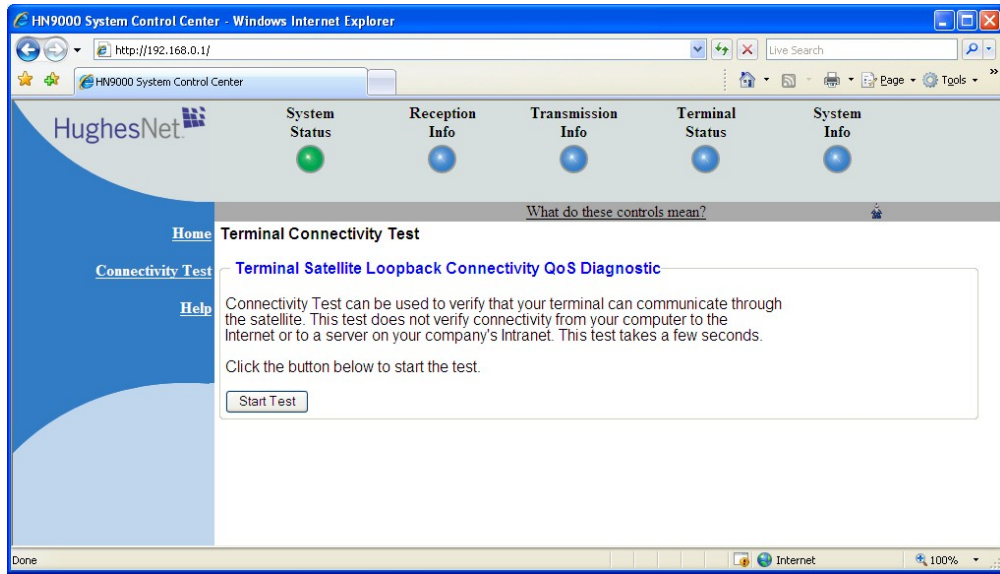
HN9000 System Control Center - Windows Internet Explorer

http://192.168.0.1/

Live Search

HN9000 System Control Center

Page ▾ Tools ▾

HughesNet.

System Status

Reception Info

Transmission Info

Terminal Status

System Info

What do these controls mean?

Home

Connectivity Test

Help

Terminal Connectivity Test

Terminal Satellite Loopback Connectivity QoS Diagnostic

Connectivity Test can be used to verify that your terminal can communicate through the satellite. This test does not verify connectivity from your computer to the Internet or to a server on your company's Intranet. This test takes a few seconds.

Click the button below to start the test.

Start Test

Done

Internet

100%